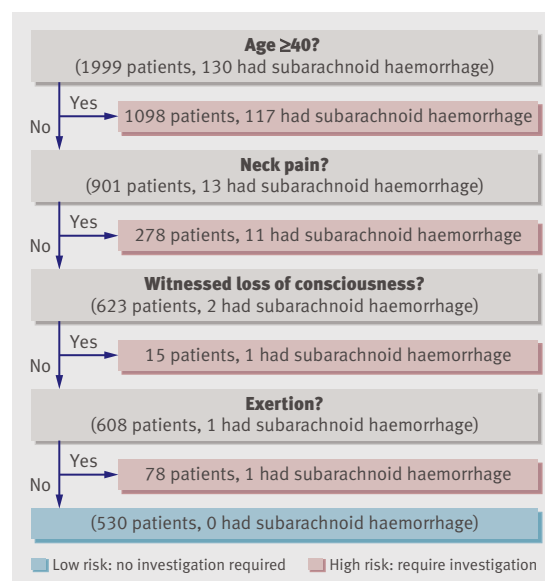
**Age ≥40?**
(1999 patients, 130 had subarachnoid haemorrhage)

Yes
1098 patients, 117 had subarachnoid haemorrhage
No

**Neck pain?**
(901 patients, 13 had subarachnoid haemorrhage)

Yes
278 patients, 11 had subarachnoid haemorrhage
No

**Witnessed loss of consciousness?**
(623 patients, 2 had subarachnoid haemorrhage)

Yes
15 patients, 1 had subarachnoid haemorrhage
No

**Exertion?**
(608 patients, 1 had subarachnoid haemorrhage)

Yes
78 patients, 1 had subarachnoid haemorrhage
No

(530 patients, 0 had subarachnoid haemorrhage)

Low risk: no investigation required
High risk: require investigation